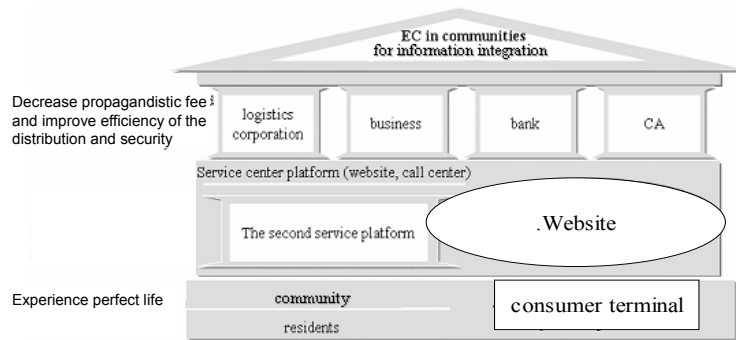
EC in communities for information integration

Decrease propagandistic fee and improve efficiency of the distribution and security

logistics corporation

business

bank

CA

Service center platform (website, call center)

The second service platform

.Website

Experience perfect life

community

consumer terminal

residents